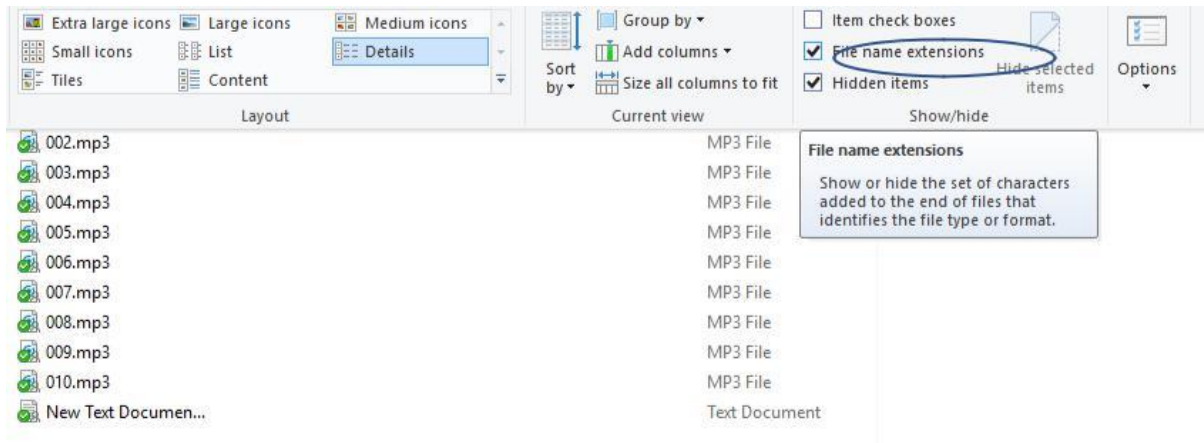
Extra large icons
Large icons
Medium icons
Small icons
List
Details
Tiles
Content
Layout

Sort by
Group by
Add columns
Size all columns to fit
Current view

Item check boxes
File name extensions
Hidden items
Hide selected items
Show/hide

Options

002.mp3 MP3 File
003.mp3 MP3 File
004.mp3 MP3 File
005.mp3 MP3 File
006.mp3 MP3 File
007.mp3 MP3 File
008.mp3 MP3 File
009.mp3 MP3 File
010.mp3 MP3 File
New Text Documen... Text Document

File name extensions

Show or hide the set of characters added to the end of files that identifies the file type or format.